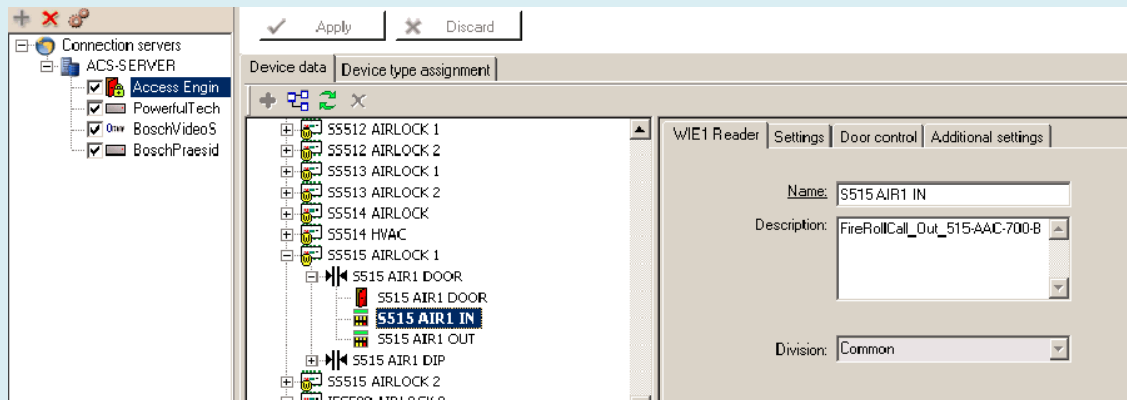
Connection servers
ACS-SERVER
Access Engin
PowerfulTech
BoschVideoS
BoschPraesid

Apply
Discard

Device data
Device type assignment

S5512 AIRLOCK 1
S5512 AIRLOCK 2
S5513 AIRLOCK 1
S5513 AIRLOCK 2
S5514 AIRLOCK
S5514 HVAC
S5515 AIRLOCK 1
S515 AIR1 DOOR
S515 AIR1 DOOR
S515 AIR1 IN
S515 AIR1 OUT
S515 AIR1 DIP
S5515 AIRLOCK 2
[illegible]

WIE1 Reader
Settings
Door control
Additional settings

Name: S515 AIR1 IN
Description: FireRollCall_Out_515-AAC-700-B
Division: Common